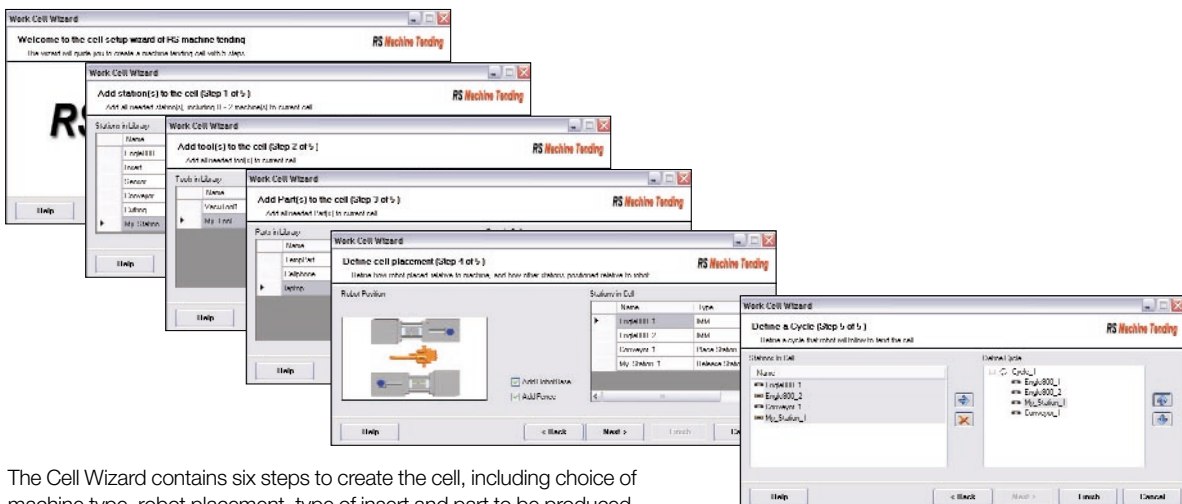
Work Cell Wizard

Welcome to the cell setup wizard of RS machine tending

The wizard will guide you to create a machine tending cell with 5 steps.

RS Machine Tending

RS

Help

Work Cell Wizard

Add station(s) to the cell (Step 1 of 5)

Add all needed station(s), including 1 - 2 machine(s) to current cell

RS Machine Tending

Stations in Library

| | Name |
|---|---|
| | Engel800 |
| | Insert |
| | Sensor |
| | Conveyor |
| | Cutting |
| ▸ | My Station |

Help

Work Cell Wizard

Add tool(s) to the cell (Step 2 of 5)

Add all needed tool(s) to current cell

RS Machine Tending

Tools in Library

| | Name |
|---|---|
| | VacuTool1 |
| ▸ | My Tool |

Help

Work Cell Wizard

Add Part(s) to the cell (Step 3 of 5)

Add all needed Part(s) to current cell

RS Machine Tending

Parts in Library

| | Name |
|---|---|
| | TestPart |
| | Cellphone |
| ▸ | Laptop |

Help

Work Cell Wizard

Define cell placement (Step 4 of 5)

Define how robot placed relative to machine, and how other stations positioned relative to robot

RS Machine Tending

Robot Position

Stations in Cell

| | Name | Type |
|---|---|---|
| ▸ | Engel800 1 | IMM |
| | Engel800 2 | IMM |
| | Conveyor 1 | Place Station |
| | My Station 1 | Release Station |

Add Interlines

Add Fence

Help

< Back

Next >

Finish

Work Cell Wizard

Define a Cycle (Step 5 of 5)

Define a cycle that robot will follow to tend the cell

RS Machine Tending

Stations in Cell

Name

Engel800_1

Engel800_2

Conveyor_1

My_Station_1

Defined Cycle

Cycle_1

Engel800_1

Engel800_2

My_Station_1

Conveyor_1

Help

< Back

Next >

Finish

Cancel

The Cell Wizard contains six steps to create the cell, including choice of machine type, robot placement, type of insert and part to be produced.